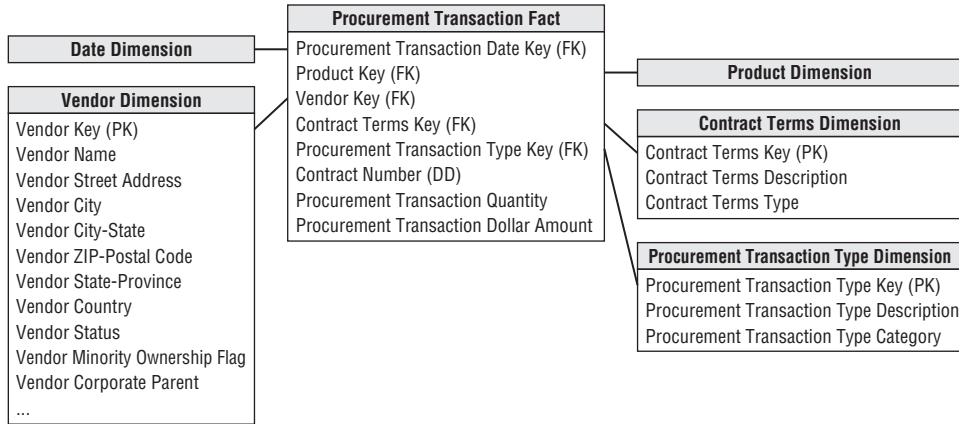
Procurement Transaction Fact
Procurement Transaction Date Key (FK)
Product Key (FK)
Vendor Key (FK)
Contract Terms Key (FK)
Procurement Transaction Type Key (FK)
Contract Number (DD)
Procurement Transaction Quantity
Procurement Transaction Dollar Amount

Date Dimension

Vendor Dimension
Vendor Key (PK)
Vendor Name
Vendor Street Address
Vendor City
Vendor City-State
Vendor ZIP-Postal Code
Vendor State-Province
Vendor Country
Vendor Status
Vendor Minority Ownership Flag
Vendor Corporate Parent
...

Product Dimension

Contract Terms Dimension
Contract Terms Key (PK)
Contract Terms Description
Contract Terms Type

Procurement Transaction Type Dimension
Procurement Transaction Type Key (PK)
Procurement Transaction Type Description
Procurement Transaction Type Category